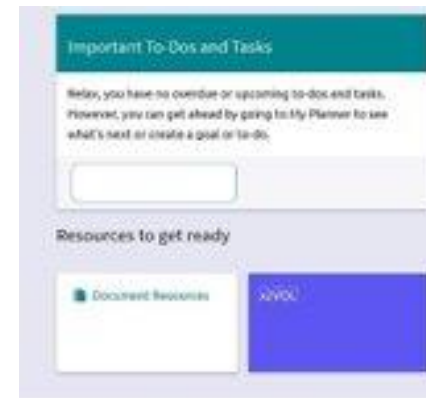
Important To-Dos and Tasks

Relax, you have no overdue or upcoming to-dos and tasks. However, you can get ahead by going to My Planner to see what's next or create a goal or to-do.

Resources to get ready

Document Resources

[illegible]